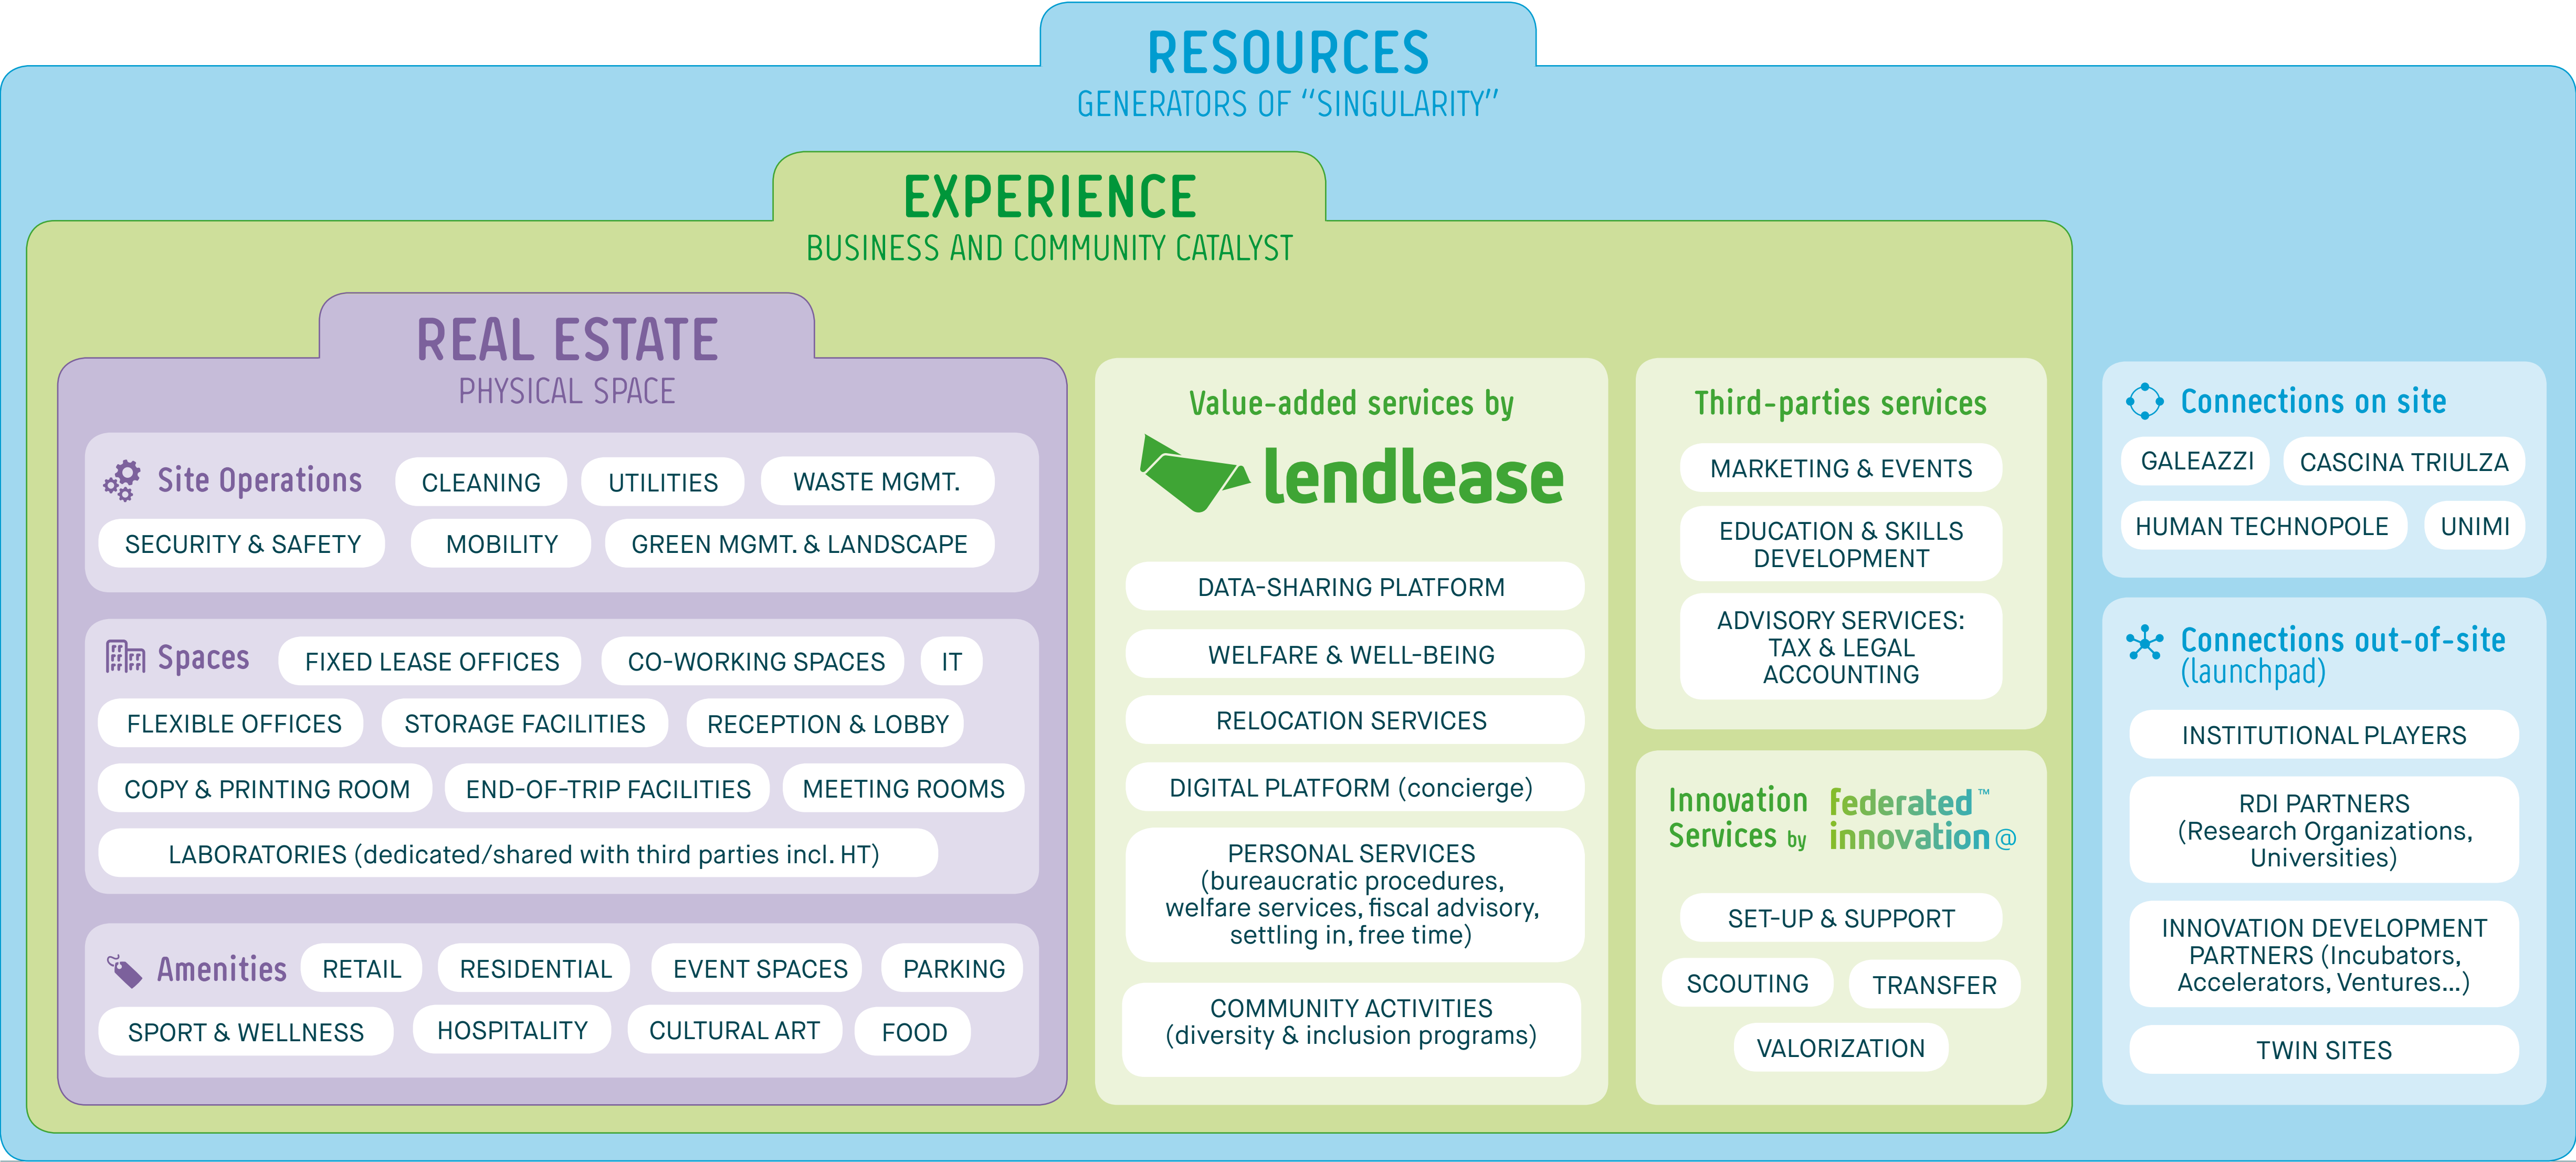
RESOURCES
GENERATORS OF "SINGULARITY"

EXPERIENCE
BUSINESS AND COMMUNITY CATALYST

REAL ESTATE
PHYSICAL SPACE

Site Operations
CLEANING
UTILITIES
WASTE MGMT.
SECURITY & SAFETY
MOBILITY
GREEN MGMT. & LANDSCAPE

Spaces
FIXED LEASE OFFICES
CO-WORKING SPACES
IT
FLEXIBLE OFFICES
STORAGE FACILITIES
RECEPTION & LOBBY
COPY & PRINTING ROOM
END-OF-TRIP FACILITIES
MEETING ROOMS
LABORATORIES (dedicated/shared with third parties incl. HT)

Amenities
RETAIL
RESIDENTIAL
EVENT SPACES
PARKING
SPORT & WELLNESS
HOSPITALITY
CULTURAL ART
FOOD

Value-added services by
lendlease
DATA-SHARING PLATFORM
WELFARE & WELL-BEING
RELOCATION SERVICES
DIGITAL PLATFORM (concierge)
PERSONAL SERVICES (bureaucratic procedures, welfare services, fiscal advisory, settling in, free time)
COMMUNITY ACTIVITIES (diversity & inclusion programs)

Third-parties services
MARKETING & EVENTS
EDUCATION & SKILLS DEVELOPMENT
ADVISORY SERVICES: TAX & LEGAL ACCOUNTING

Innovation Services by federated™ innovation@
SET-UP & SUPPORT
SCOUTING
TRANSFER
VALORIZATION

Connections on site
GALEAZZI
CASCINA TRIULZA
HUMAN TECHNOPOLE
UNIMI

Connections out-of-site (launchpad)
INSTITUTIONAL PLAYERS
RDI PARTNERS (Research Organizations, Universities)
INNOVATION DEVELOPMENT PARTNERS (Incubators, Accelerators, Ventures...)
TWIN SITES